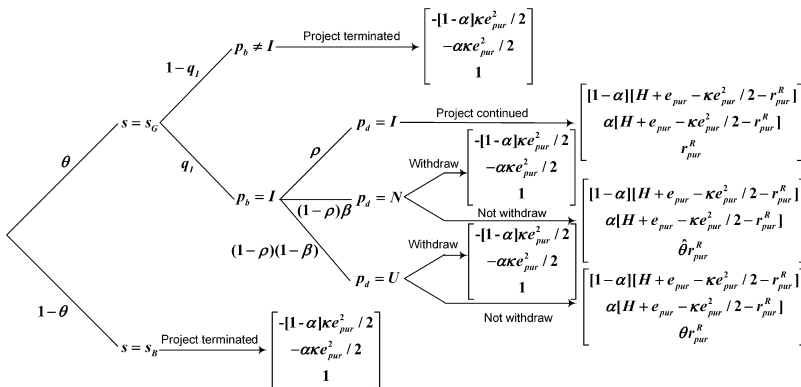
$\theta$

$s = s_G$

$1-q_1$

$p_b \neq I$

Project terminated

$\begin{bmatrix} -[1-\alpha]\kappa e_{pur}^2/2 \\ -\alpha\kappa e_{pur}^2/2 \\ 1 \end{bmatrix}$

$q_1$

$p_b = I$

$\rho$

$p_d = I$

Project continued

$\begin{bmatrix} [1-\alpha][H + e_{pur} - \kappa e_{pur}^2/2 - r_{pur}^R] \\ \alpha[H + e_{pur} - \kappa e_{pur}^2/2 - r_{pur}^R] \\ r_{pur}^R \end{bmatrix}$

$(1-\rho)\beta$

$p_d = N$

Withdraw

$\begin{bmatrix} -[1-\alpha]\kappa e_{pur}^2/2 \\ -\alpha\kappa e_{pur}^2/2 \\ 1 \end{bmatrix}$

Not withdraw

$\begin{bmatrix} [1-\alpha][H + e_{pur} - \kappa e_{pur}^2/2 - r_{pur}^R] \\ \alpha[H + e_{pur} - \kappa e_{pur}^2/2 - r_{pur}^R] \\ \hat{\theta} r_{pur}^R \end{bmatrix}$

$(1-\rho)(1-\beta)$

$p_d = U$

Withdraw

$\begin{bmatrix} -[1-\alpha]\kappa e_{pur}^2/2 \\ -\alpha\kappa e_{pur}^2/2 \\ 1 \end{bmatrix}$

Not withdraw

$\begin{bmatrix} [1-\alpha][H + e_{pur} - \kappa e_{pur}^2/2 - r_{pur}^R] \\ \alpha[H + e_{pur} - \kappa e_{pur}^2/2 - r_{pur}^R] \\ \theta r_{pur}^R \end{bmatrix}$

$1-\theta$

$s = s_B$

Project terminated

$\begin{bmatrix} -[1-\alpha]\kappa e_{pur}^2/2 \\ -\alpha\kappa e_{pur}^2/2 \\ 1 \end{bmatrix}$